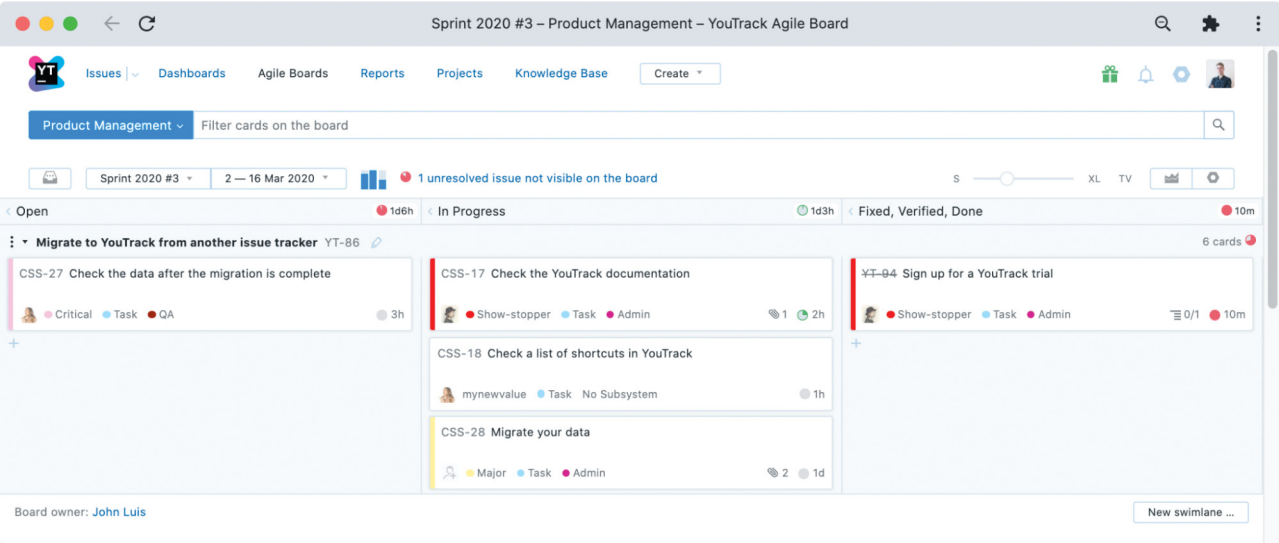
Sprint 2020 #3 – Product Management – YouTrack Agile Board

YT

Issues Dashboards Agile Boards Reports Projects Knowledge Base Create

Product Management

Filter cards on the board

Sprint 2020 #3

2 — 16 Mar 2020

1 unresolved issue not visible on the board

S XL TV

Open 1d6h

In Progress 1d3h

Fixed, Verified, Done 10m

Migrate to YouTrack from another issue tracker YT-86

6 cards

CSS-27 Check the data after the migration is complete

Critical Task QA 3h

CSS-17 Check the YouTrack documentation

Show-stopper Task Admin 1 2h

CSS-18 Check a list of shortcuts in YouTrack

mynewvalue Task No Subsystem 1h

CSS-28 Migrate your data

Major Task Admin 2 1d

YT-94 Sign up for a YouTrack trial

Show-stopper Task Admin 0/1 10m

Board owner: John Luis

New swimlane ...